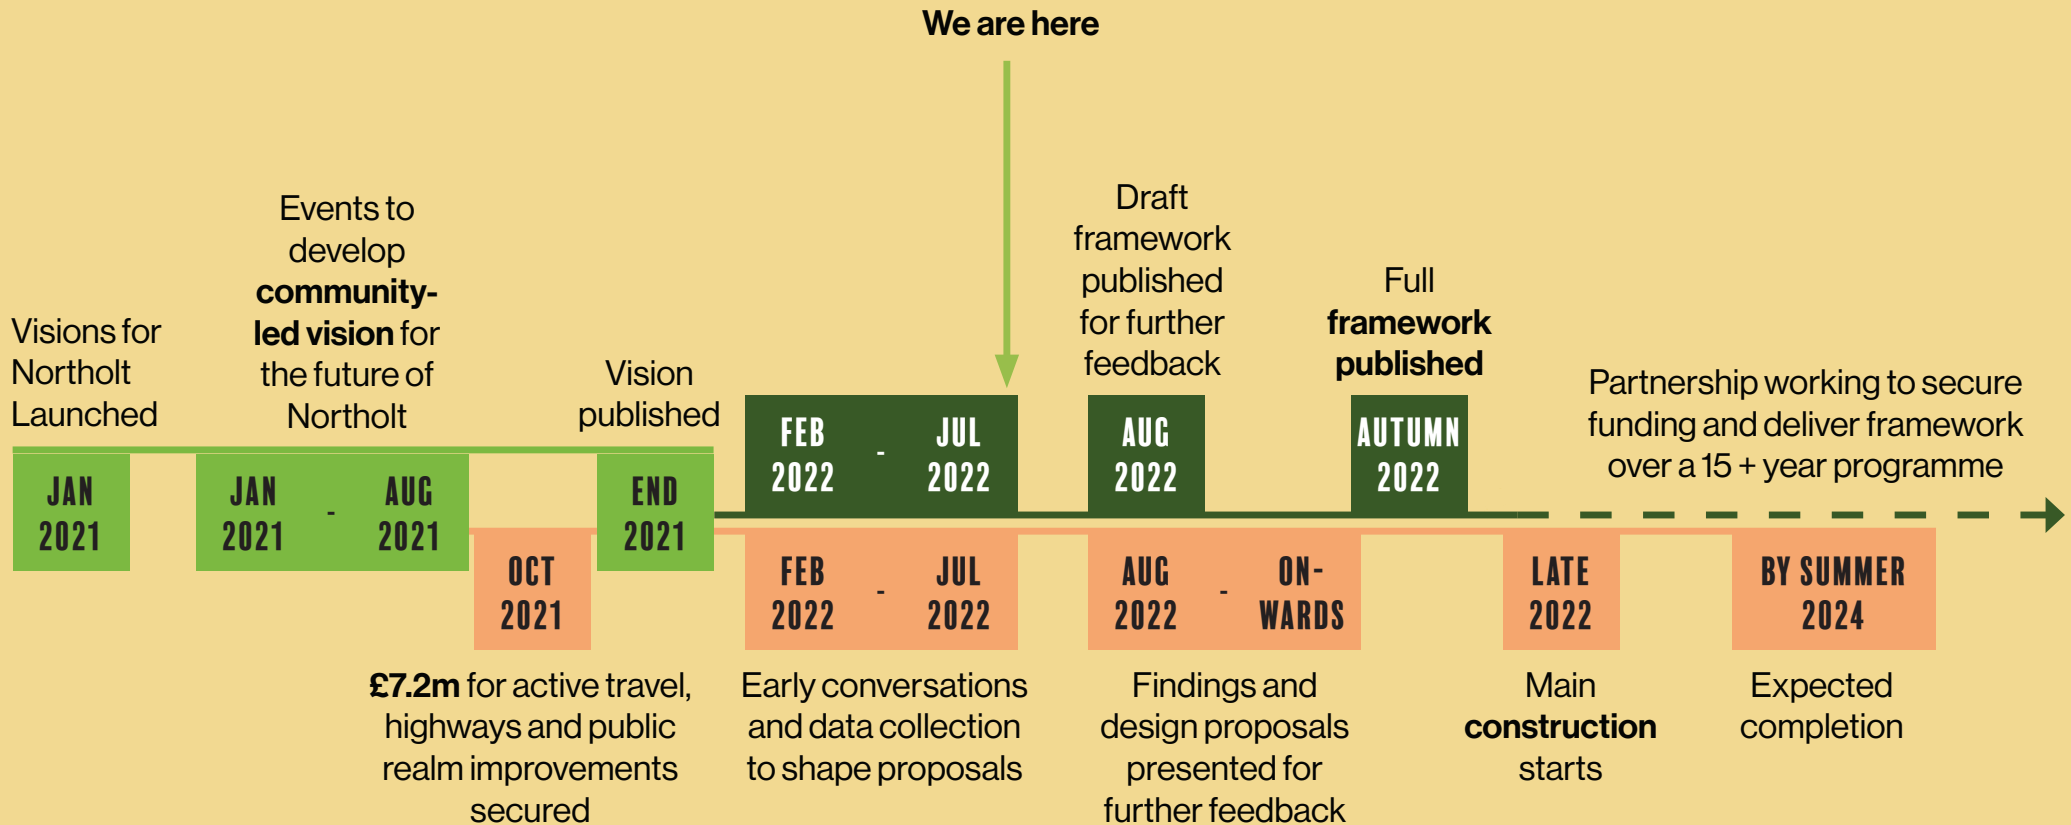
We are here

Visions for Northolt Launched

JAN 2021

Events to develop **community-led vision** for the future of Northolt

JAN 2021 - AUG 2021

OCT 2021

£7.2m for active travel, highways and public realm improvements secured

Vision published

END 2021

FEB 2022 - JUL 2022

FEB 2022 - JUL 2022

Early conversations and data collection to shape proposals

Draft framework published for further feedback

AUG 2022

AUG 2022 - ON-WARDS

Findings and design proposals presented for further feedback

Full **framework published**

AUTUMN 2022

LATE 2022

Main **construction** starts

Partnership working to secure funding and deliver framework over a 15 + year programme

BY SUMMER 2024

Expected completion